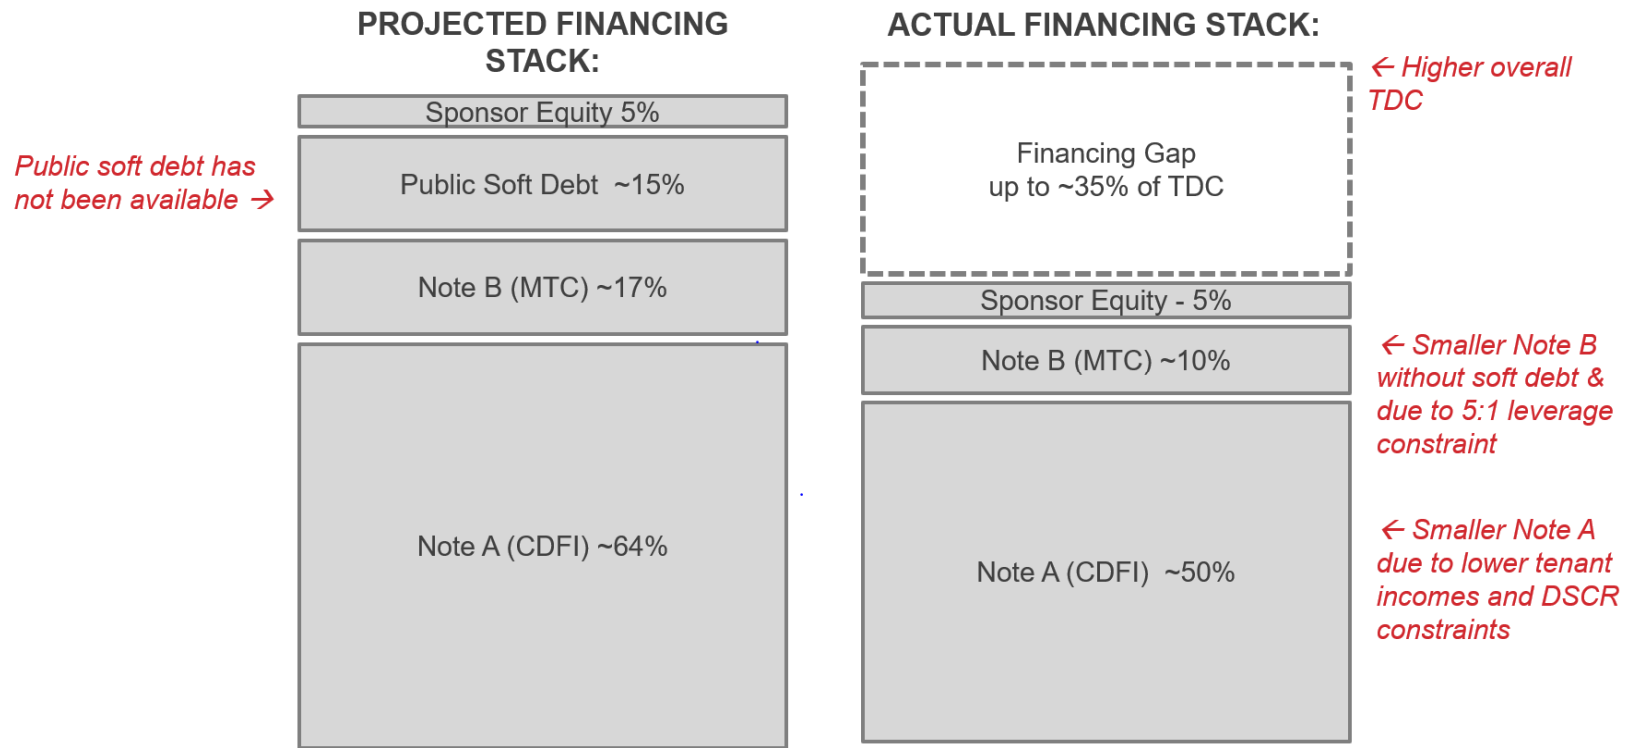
PROJECTED FINANCING STACK:

Public soft debt has not been available →

Sponsor Equity 5%

Public Soft Debt ~15%

Note B (MTC) ~17%

Note A (CDFI) ~64%

ACTUAL FINANCING STACK:

← Higher overall TDC

Financing Gap
up to ~35% of TDC

Sponsor Equity - 5%

Note B (MTC) ~10%

← Smaller Note B without soft debt & due to 5:1 leverage constraint

Note A (CDFI) ~50%

← Smaller Note A due to lower tenant incomes and DSCR constraints